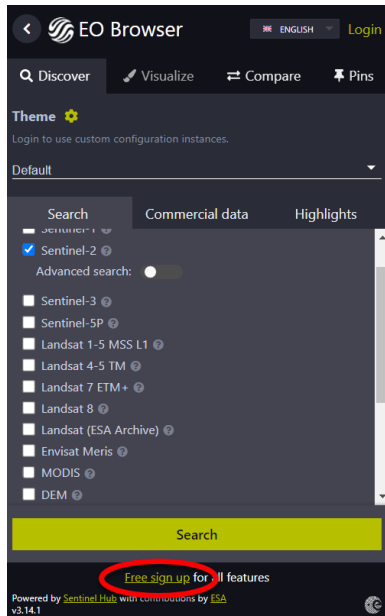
EO Browser
ENGLISH
Login
Discover
Visualize
Compare
Pins
Theme
Login to use custom configuration instances.
Default
Search
Commercial data
Highlights
Sentinel-1
Sentinel-2
Advanced search:
Sentinel-3
Sentinel-5P
Landsat 1-5 MSS L1
Landsat 4-5 TM
Landsat 7 ETM+
Landsat 8
Landsat (ESA Archive)
Envisat Meris
MODIS
DEM
Search
Free sign up for all features
Powered by Sentinel Hub with contributions by ESA
v3.14.1